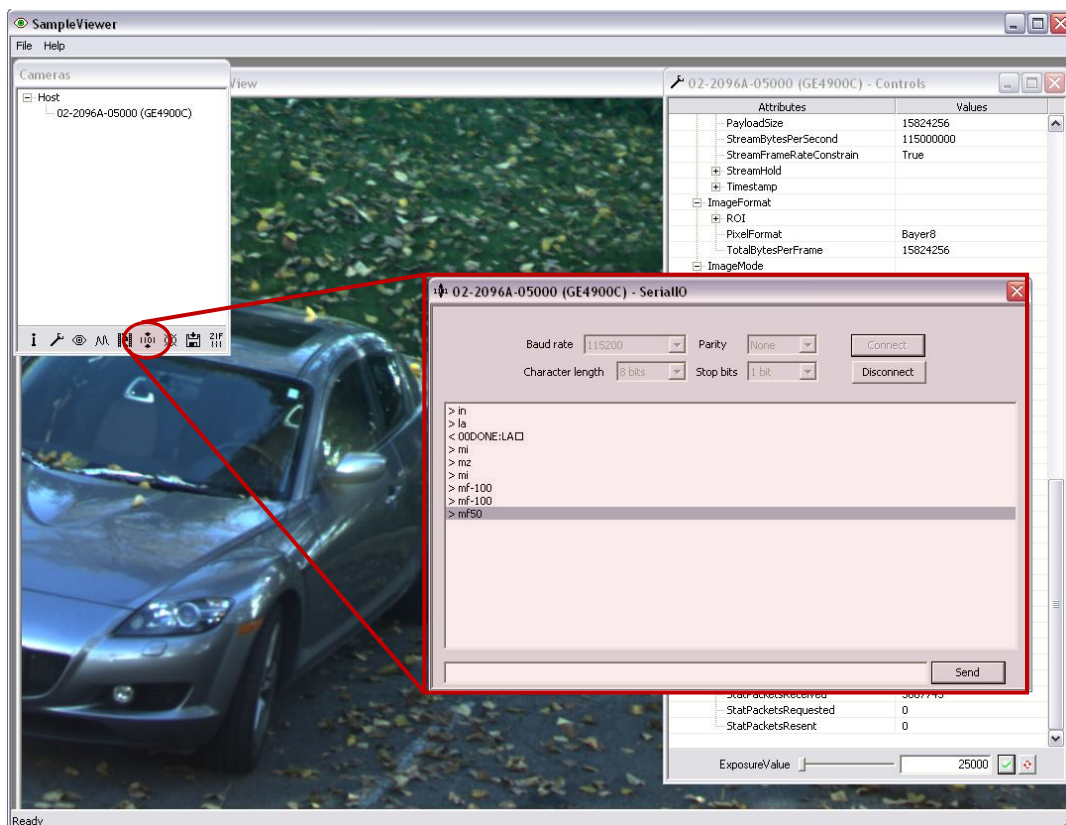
SampleViewer
File Help
Cameras
View
Host
02-2096A-05000 (GE4900C)
02-2096A-05000 (GE4900C) - Controls

| Attributes | Values |
|---|---|
| PayloadSize | 15824256 |
| StreamBytesPerSecond | 115000000 |
| StreamFrameRateConstrain | True |
| StreamHold | |
| Timestamp | |
| ImageFormat | |
| ROI | |
| PixelFormat | Bayer8 |
| TotalBytesPerFrame | 15824256 |
| ImageMode | |
| StatPacketsReceived | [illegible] |
| StatPacketsRequested | 0 |
| StatPacketsResent | 0 |

ExposureValue 25000

02-2096A-05000 (GE4900C) - Serial0
Baud rate 115200
Parity None
Connect
Character length 8 bits
Stop bits 1 bit
Disconnect
> in
> la
< 00DONE:LA□
> mi
> mz
> mi
> mf-100
> mf-100
> mf50
Send
Ready